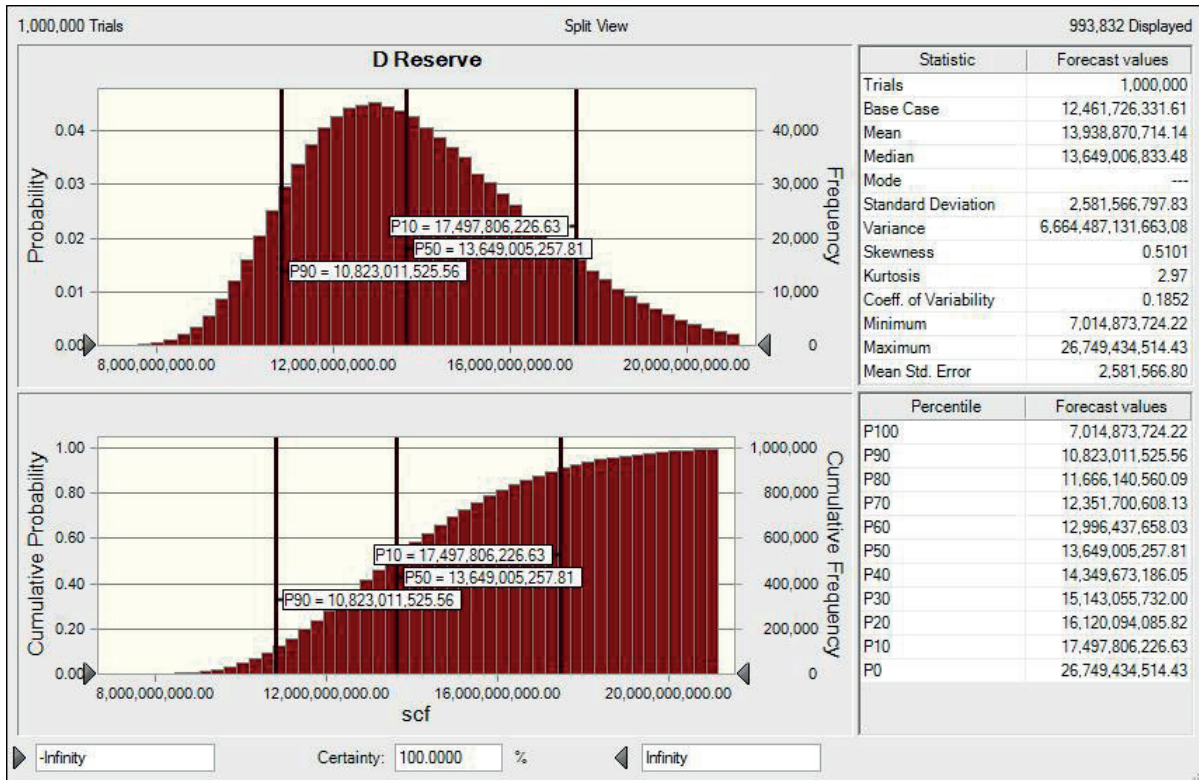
1,000,000 Trials

Split View

993,832 Displayed

D Reserve

Probability

Frequency

0.04
0.03
0.02
0.01
0.00

40,000
30,000
20,000
10,000
0

P10 = 17,497,806,226.63
P50 = 13,649,005,257.81
P90 = 10,823,011,525.56

8,000,000,000.00
12,000,000,000.00
16,000,000,000.00
20,000,000,000.00

| Statistic | Forecast values |
|---|---|
| Trials | 1,000,000 |
| Base Case | 12,461,726,331.61 |
| Mean | 13,938,870,714.14 |
| Median | 13,649,006,833.48 |
| Mode | --- |
| Standard Deviation | 2,581,566,797.83 |
| Variance | 6,664,487,131,663,08 |
| Skewness | 0.5101 |
| Kurtosis | 2.97 |
| Coeff. of Variability | 0.1852 |
| Minimum | 7,014,873,724.22 |
| Maximum | 26,749,434,514.43 |
| Mean Std. Error | 2,581,566.80 |

Cumulative Probability

Cumulative Frequency

1.00
0.80
0.60
0.40
0.20
0.00

1,000,000
800,000
600,000
400,000
200,000
0

P10 = 17,497,806,226.63
P50 = 13,649,005,257.81
P90 = 10,823,011,525.56

8,000,000,000.00
12,000,000,000.00
16,000,000,000.00
20,000,000,000.00

scf

| Percentile | Forecast values |
|---|---|
| P100 | 7,014,873,724.22 |
| P90 | 10,823,011,525.56 |
| P80 | 11,666,140,560.09 |
| P70 | 12,351,700,608.13 |
| P60 | 12,996,437,658.03 |
| P50 | 13,649,005,257.81 |
| P40 | 14,349,673,186.05 |
| P30 | 15,143,055,732.00 |
| P20 | 16,120,094,085.82 |
| P10 | 17,497,806,226.63 |
| P0 | 26,749,434,514.43 |

-Infinity

Certainty: 100.0000 %

Infinity